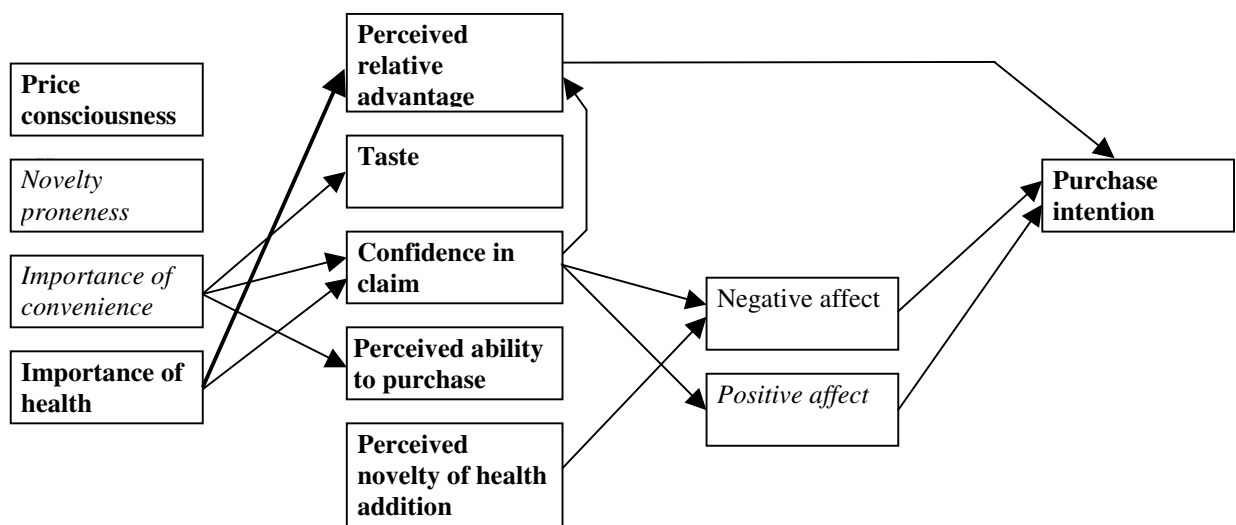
**Price consciousness**

*Novelty proneness*

*Importance of convenience*

**Importance of health**

**Perceived relative advantage**

**Taste**

**Confidence in claim**

**Perceived ability to purchase**

**Perceived novelty of health addition**

Negative affect

*Positive affect*

**Purchase intention**